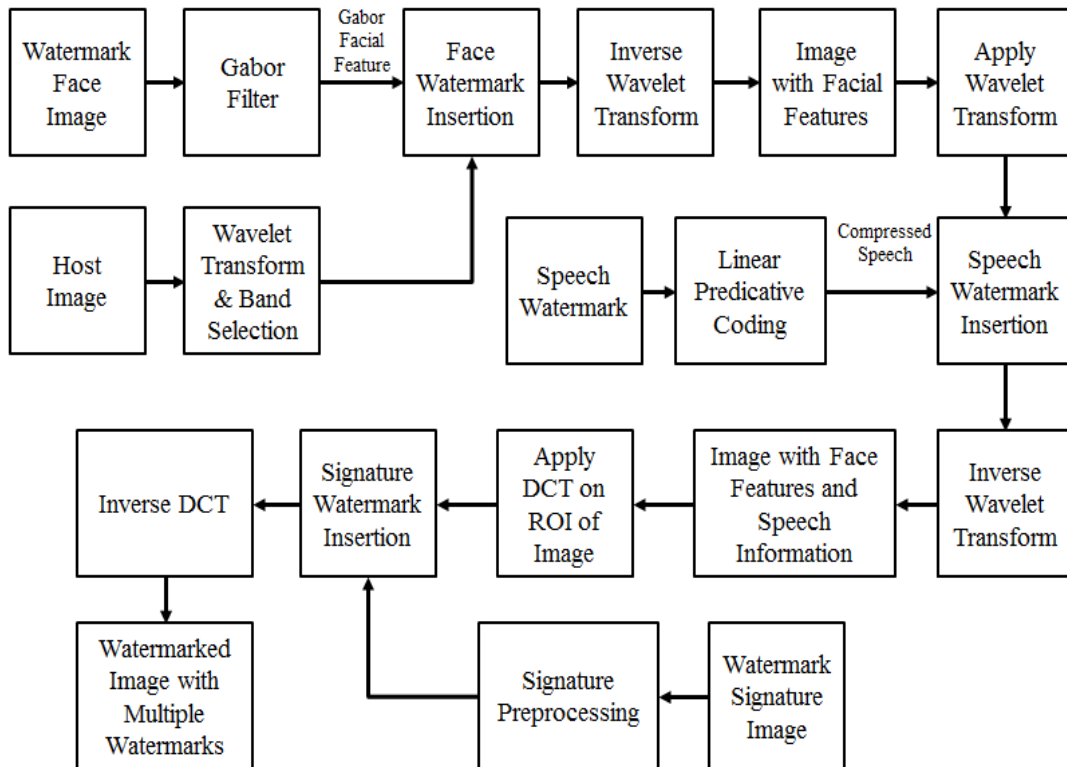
Watermark Face Image

Gabor Filter

Gabor Facial Feature

Face Watermark Insertion

Inverse Wavelet Transform

Image with Facial Features

Apply Wavelet Transform

Host Image

Wavelet Transform & Band Selection

Speech Watermark

Linear Predicative Coding

Compressed Speech

Speech Watermark Insertion

Inverse DCT

Signature Watermark Insertion

Apply DCT on ROI of Image

Image with Face Features and Speech Information

Inverse Wavelet Transform

Watermarked Image with Multiple Watermarks

Signature Preprocessing

Watermark Signature Image